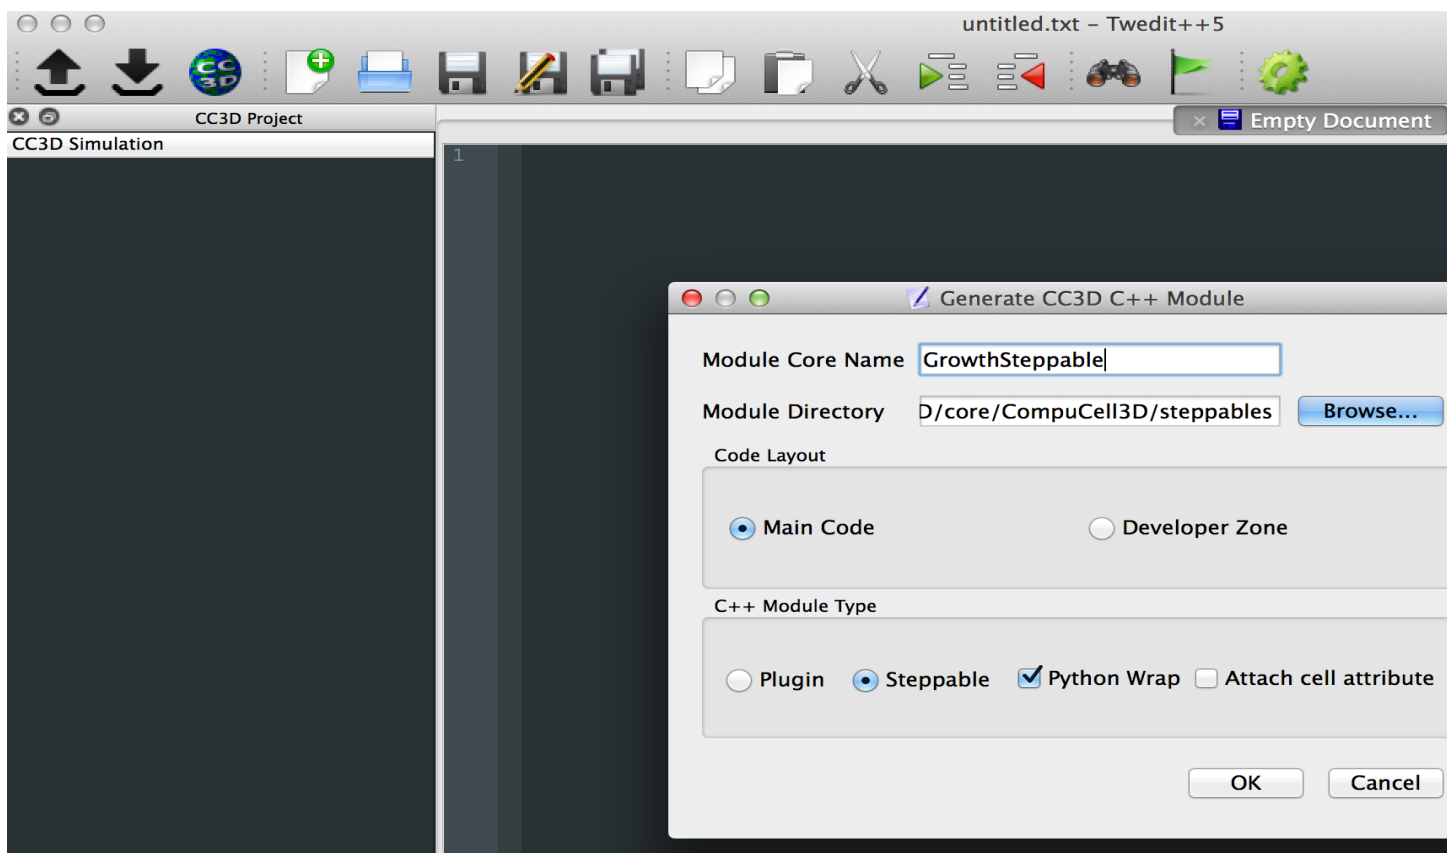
untitled.txt – Twedit++5

CC3D Project

CC3D Simulation

Empty Document

1

Generate CC3D C++ Module

Module Core Name GrowthSteppable

Module Directory D/core/CompuCell3D/steppables Browse...

Code Layout

Main Code Developer Zone

C++ Module Type

Plugin Steppable Python Wrap Attach cell attribute

OK Cancel